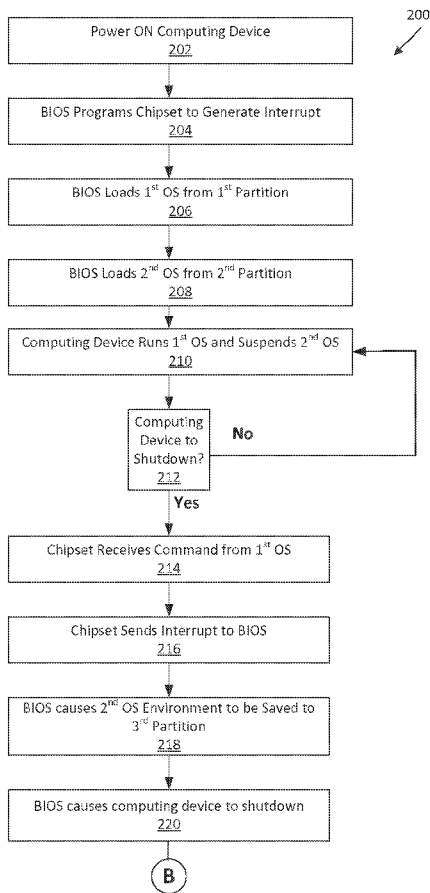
200

Power ON Computing Device
202

BIOS Programs Chipset to Generate Interrupt
204

BIOS Loads 1$^{st}$ OS from 1$^{st}$ Partition
206

BIOS Loads 2$^{nd}$ OS from 2$^{nd}$ Partition
208

Computing Device Runs 1$^{st}$ OS and Suspends 2$^{nd}$ OS
210

Computing Device to Shutdown?
212

No

Yes

Chipset Receives Command from 1$^{st}$ OS
214

Chipset Sends Interrupt to BIOS
216

BIOS causes 2$^{nd}$ OS Environment to be Saved to 3$^{rd}$ Partition
218

BIOS causes computing device to shutdown
220

B